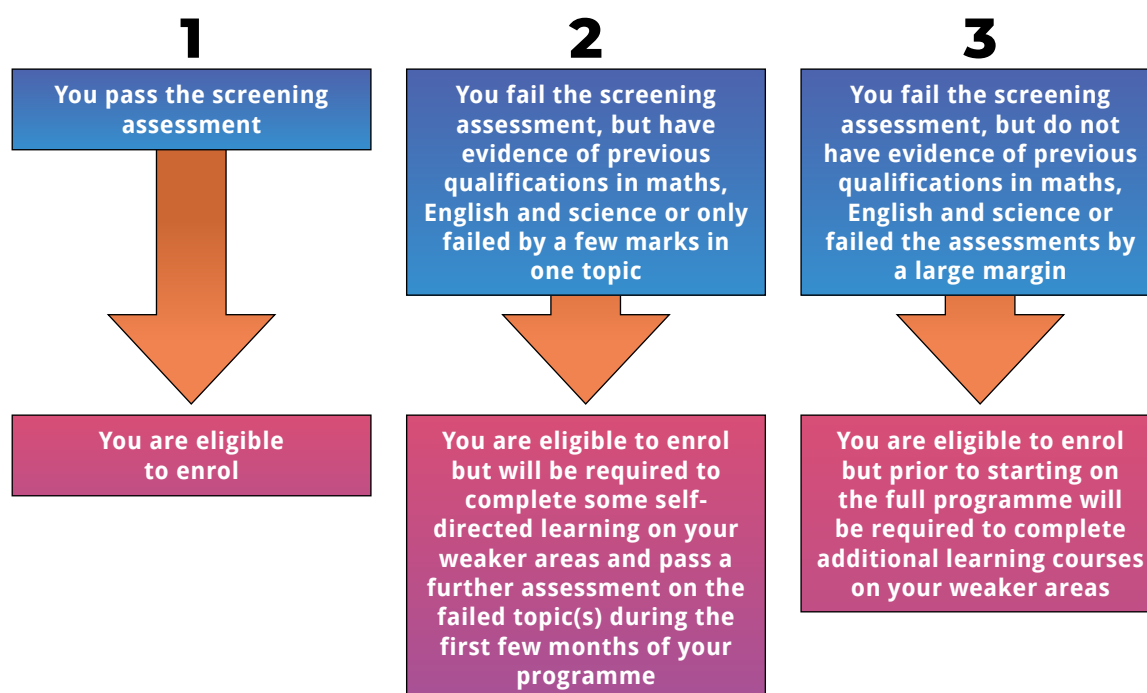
1

You pass the screening assessment

You are eligible to enrol

2

You fail the screening assessment, but have evidence of previous qualifications in maths, English and science or only failed by a few marks in one topic

You are eligible to enrol but will be required to complete some self-directed learning on your weaker areas and pass a further assessment on the failed topic(s) during the first few months of your programme

3

You fail the screening assessment, but do not have evidence of previous qualifications in maths, English and science or failed the assessments by a large margin

You are eligible to enrol but prior to starting on the full programme will be required to complete additional learning courses on your weaker areas